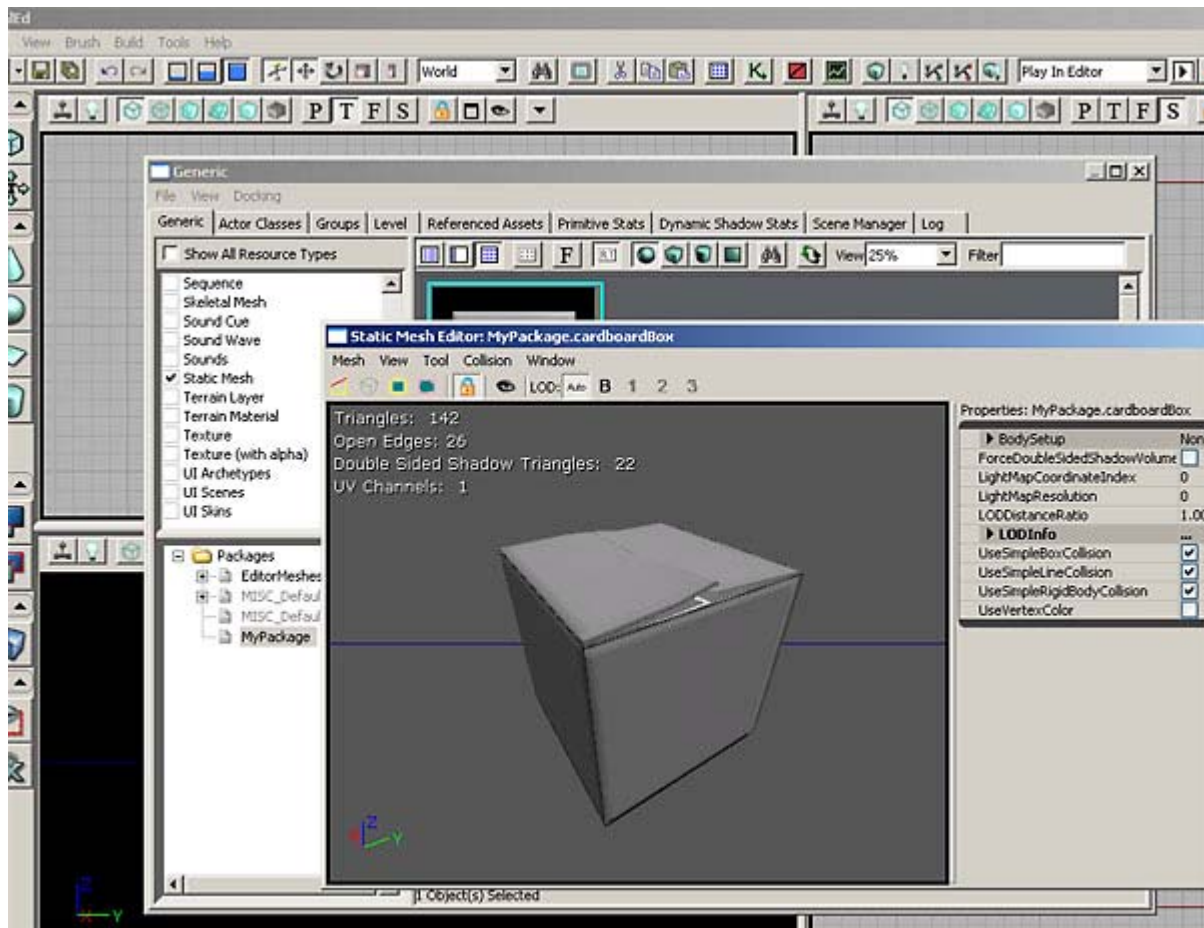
lEd

View Brush Build Tools Help

World

Play In Editor

P T F S

P T F S

Generic

File View Docking

Generic | Actor Classes | Groups | Level | Referenced Assets | Primitive Stats | Dynamic Shadow Stats | Scene Manager | Log

Show All Resource Types

F

View 25%

Filter

Sequence
Skeletal Mesh
Sound Cue
Sound Wave
Sounds
✔ Static Mesh
Terrain Layer
Terrain Material
Texture
Texture (with alpha)
UI Archetypes
UI Scenes
UI Skins

Packages
EditorMeshes
MISC_Defaul
MISC_Defaul
MyPackage

Static Mesh Editor: MyPackage.cardboardBox

Mesh View Tool Collision Window

LOD: Auto B 1 2 3

Triangles: 142
Open Edges: 26
Double Sided Shadow Triangles: 22
UV Channels: 1

Properties: MyPackage.cardboardBox

| ▶ BodySetup | Non |
|---|---|
| ForceDoubleSidedShadowVolume | |
| LightMapCoordinateIndex | 0 |
| LightMapResolution | 0 |
| LODDistanceRatio | 1.0 |
| ▶ LODInfo | ... |
| UseSimpleBoxCollision | ☑ |
| UseSimpleLineCollision | ☑ |
| UseSimpleRigidBodyCollision | ☑ |
| UseVertexColor | |

Z
Y

1 Object(s) Selected

Z
Y